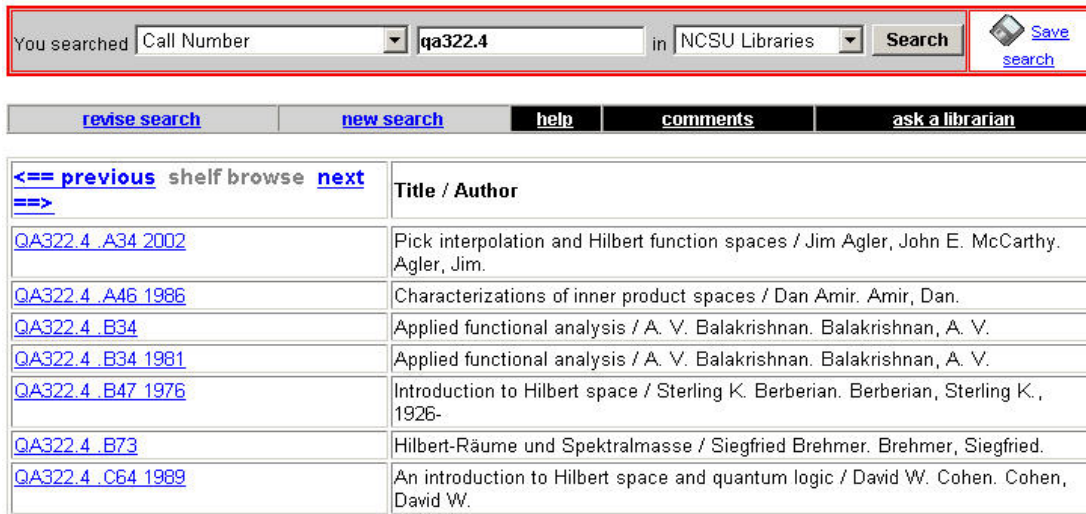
You searched Call Number qa322.4 in NCSU Libraries Search

Save search

revise search | new search | help | comments | ask a librarian

| <== previous shelf browse next ==> | Title / Author |
|---|---|
| QA322.4 .A34 2002 | Pick interpolation and Hilbert function spaces / Jim Agler, John E. McCarthy. Agler, Jim. |
| QA322.4 .A46 1986 | Characterizations of inner product spaces / Dan Amir. Amir, Dan. |
| QA322.4 .B34 | Applied functional analysis / A. V. Balakrishnan. Balakrishnan, A. V. |
| QA322.4 .B34 1981 | Applied functional analysis / A. V. Balakrishnan. Balakrishnan, A. V. |
| QA322.4 .B47 1976 | Introduction to Hilbert space / Sterling K. Berberian. Berberian, Sterling K., 1926- |
| QA322.4 .B73 | Hilbert-Räume und Spektralmasse / Siegfried Brehmer. Brehmer, Siegfried. |
| QA322.4 .C64 1989 | An introduction to Hilbert space and quantum logic / David W. Cohen. Cohen, David W. |